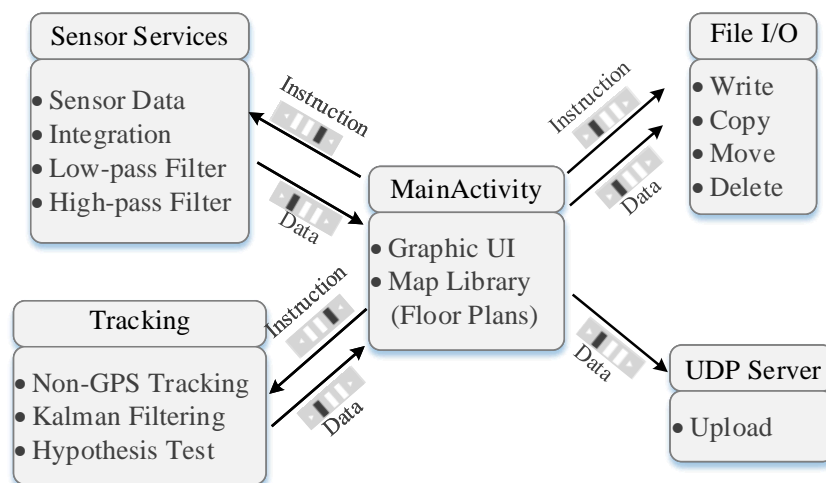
Sensor Services

Sensor Data
Integration
Low-pass Filter
High-pass Filter

Instruction

Data

MainActivity

Graphic UI
Map Library (Floor Plans)

Instruction

Data

File I/O

Write
Copy
Move
Delete

Tracking

Non-GPS Tracking
Kalman Filtering
Hypothesis Test

Instruction

Data

Data

UDP Server

Upload